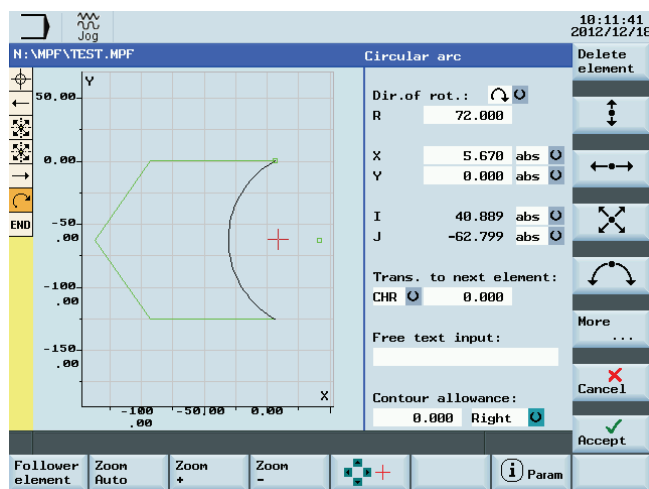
Jog

10:11:41
2012/12/18

N:\MPF\TEST.MPF

Circular arc

Delete element

END

Y

50.00

0.00

-50.00

-100.00

-150.00

X

-100.00

-50.00

0.00

Dir.of rot.:

R 72.000

X 5.670 abs

Y 0.000 abs

I 40.889 abs

J -62.799 abs

Trans. to next element:

CHR 0.000

Free text input:

Contour allowance:

0.000 Right

More ...

Cancel

Accept

Follower element

Zoom Auto

Zoom +

Zoom -

Param